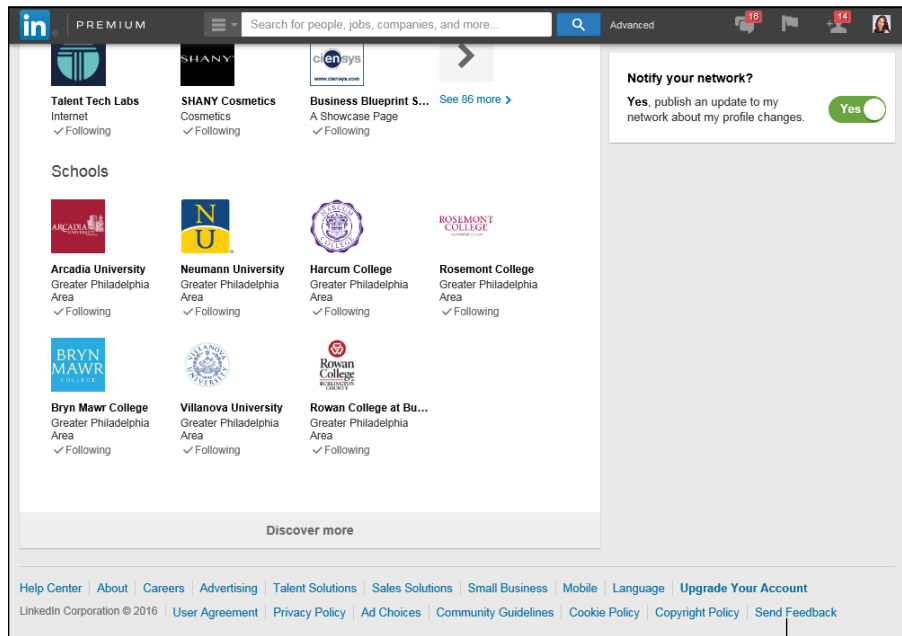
in PREMIUM

Search for people, jobs, companies, and more...

Advanced

18

14

SHANY

ciensys
www.ciensys.com

Talent Tech Labs
Internet
Following

SHANY Cosmetics
Cosmetics
Following

Business Blueprint S...
A Showcase Page
Following

See 86 more

Notify your network?

Yes, publish an update to my network about my profile changes.

Yes

Schools

ARCADIA UNIVERSITY

N U

HARCUM COLLEGE

ROSEMONT COLLEGE

Arcadia University
Greater Philadelphia Area
Following

Neumann University
Greater Philadelphia Area
Following

Harcum College
Greater Philadelphia Area
Following

Rosemont College
Greater Philadelphia Area
Following

BRYN MAWR COLLEGE

VILLANOVA UNIVERSITY

Rowan College BURLINGTON COUNTY

Bryn Mawr College
Greater Philadelphia Area
Following

Villanova University
Greater Philadelphia Area
Following

Rowan College at Bu...
Greater Philadelphia Area
Following

Discover more

Help Center | About | Careers | Advertising | Talent Solutions | Sales Solutions | Small Business | Mobile | Language | Upgrade Your Account

LinkedIn Corporation © 2016 | User Agreement | Privacy Policy | Ad Choices | Community Guidelines | Cookie Policy | Copyright Policy | Send Feedback